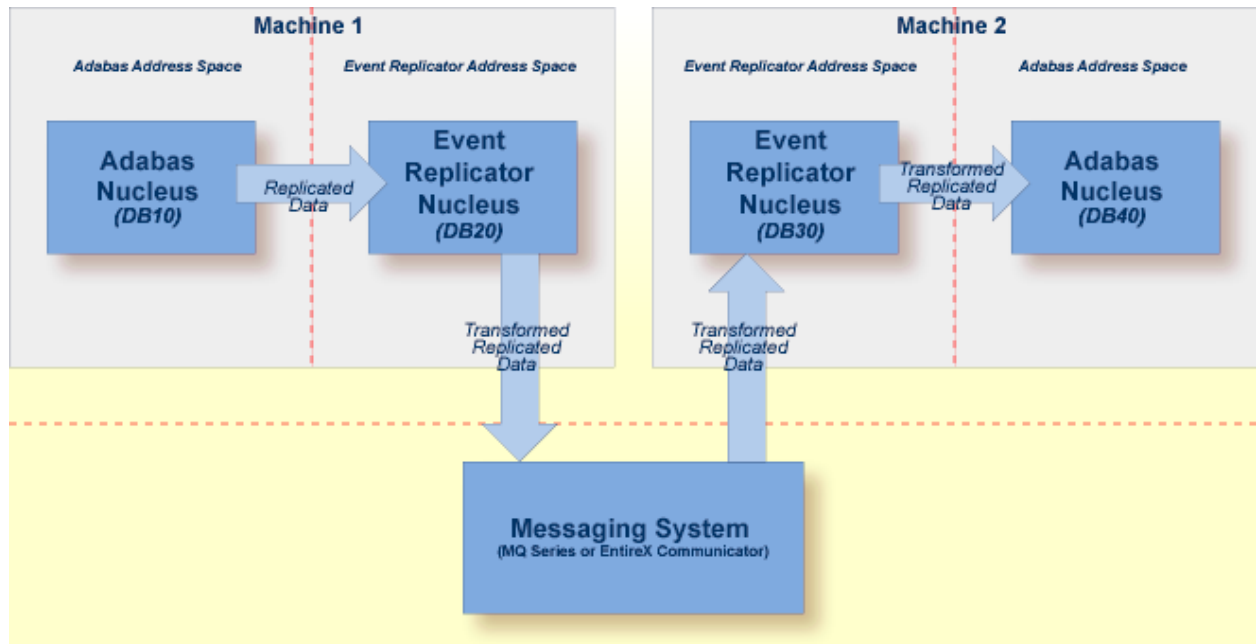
Machine 1

Adabas Address Space

Event Replicator Address Space

Adabas Nucleus (DB10)

Replicated Data

Event Replicator Nucleus (DB20)

Machine 2

Event Replicator Address Space

Adabas Address Space

Event Replicator Nucleus (DB30)

Transformed Replicated Data

Adabas Nucleus (DB40)

Transformed Replicated Data

Transformed Replicated Data

Messaging System
(MQ Series or EntireX Communicator)